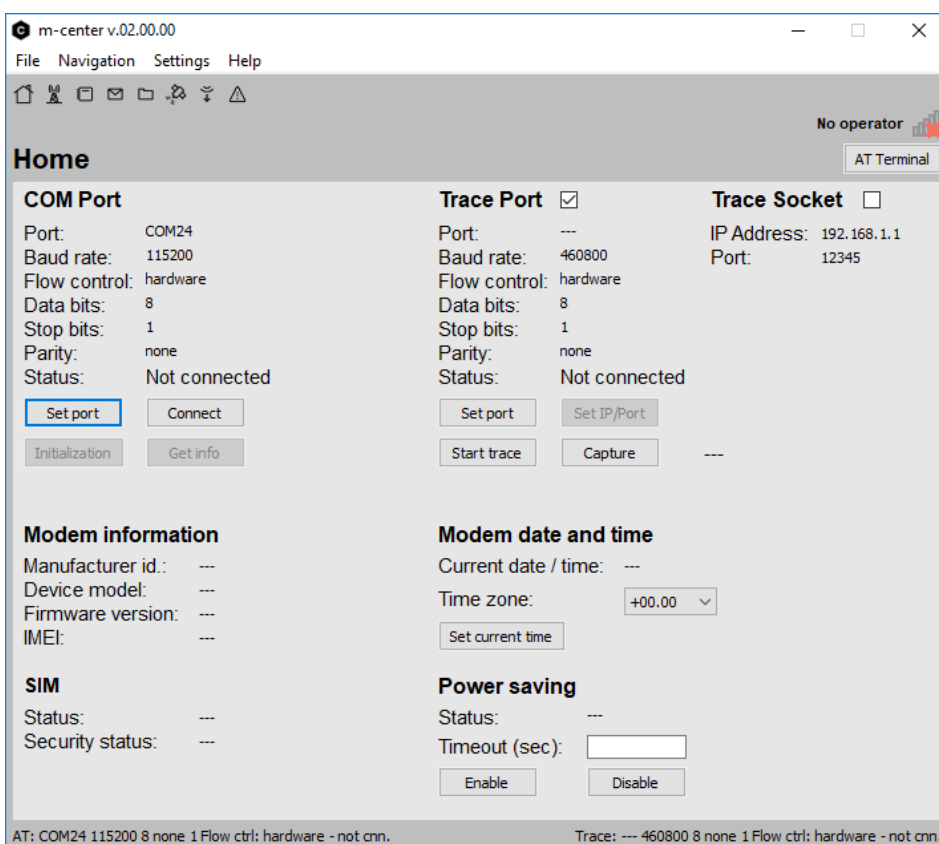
m-center v.02.00.00

File Navigation Settings Help

No operator

Home

AT Terminal

COM Port

Port: COM24
Baud rate: 115200
Flow control: hardware
Data bits: 8
Stop bits: 1
Parity: none
Status: Not connected

Set port Connect

Initialization Get info

Trace Port ☑

Port: ---
Baud rate: 460800
Flow control: hardware
Data bits: 8
Stop bits: 1
Parity: none
Status: Not connected

Set port Set IP/Port

Start trace Capture ---

Trace Socket ☐

IP Address: 192.168.1.1
Port: 12345

Modem information

Manufacturer id.: ---
Device model: ---
Firmware version: ---
IMEI: ---

Modem date and time

Current date / time: ---
Time zone: +00.00

Set current time

SIM

Status: ---
Security status: ---

Power saving

Status: ---
Timeout (sec):

Enable Disable

AT: COM24 115200 8 none 1 Flow ctrl: hardware - not cnn.

Trace: --- 460800 8 none 1 Flow ctrl: hardware - not cnn